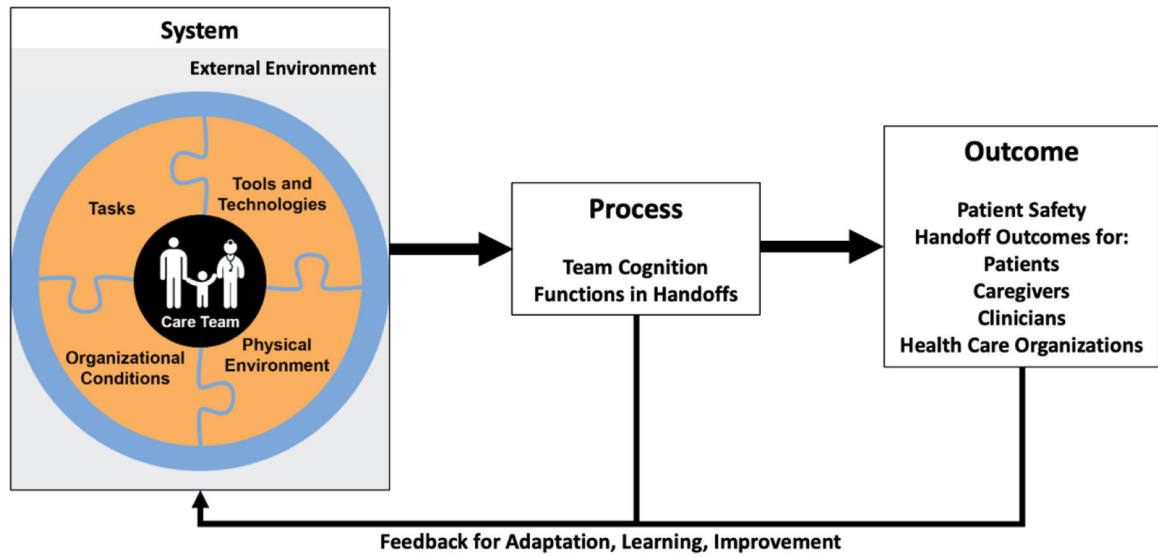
System

External Environment

Tasks

Tools and Technologies

Care Team

Organizational Conditions

Physical Environment

Process

Team Cognition Functions in Handoffs

Outcome

Patient Safety
Handoff Outcomes for:
Patients
Caregivers
Clinicians
Health Care Organizations

Feedback for Adaptation, Learning, Improvement